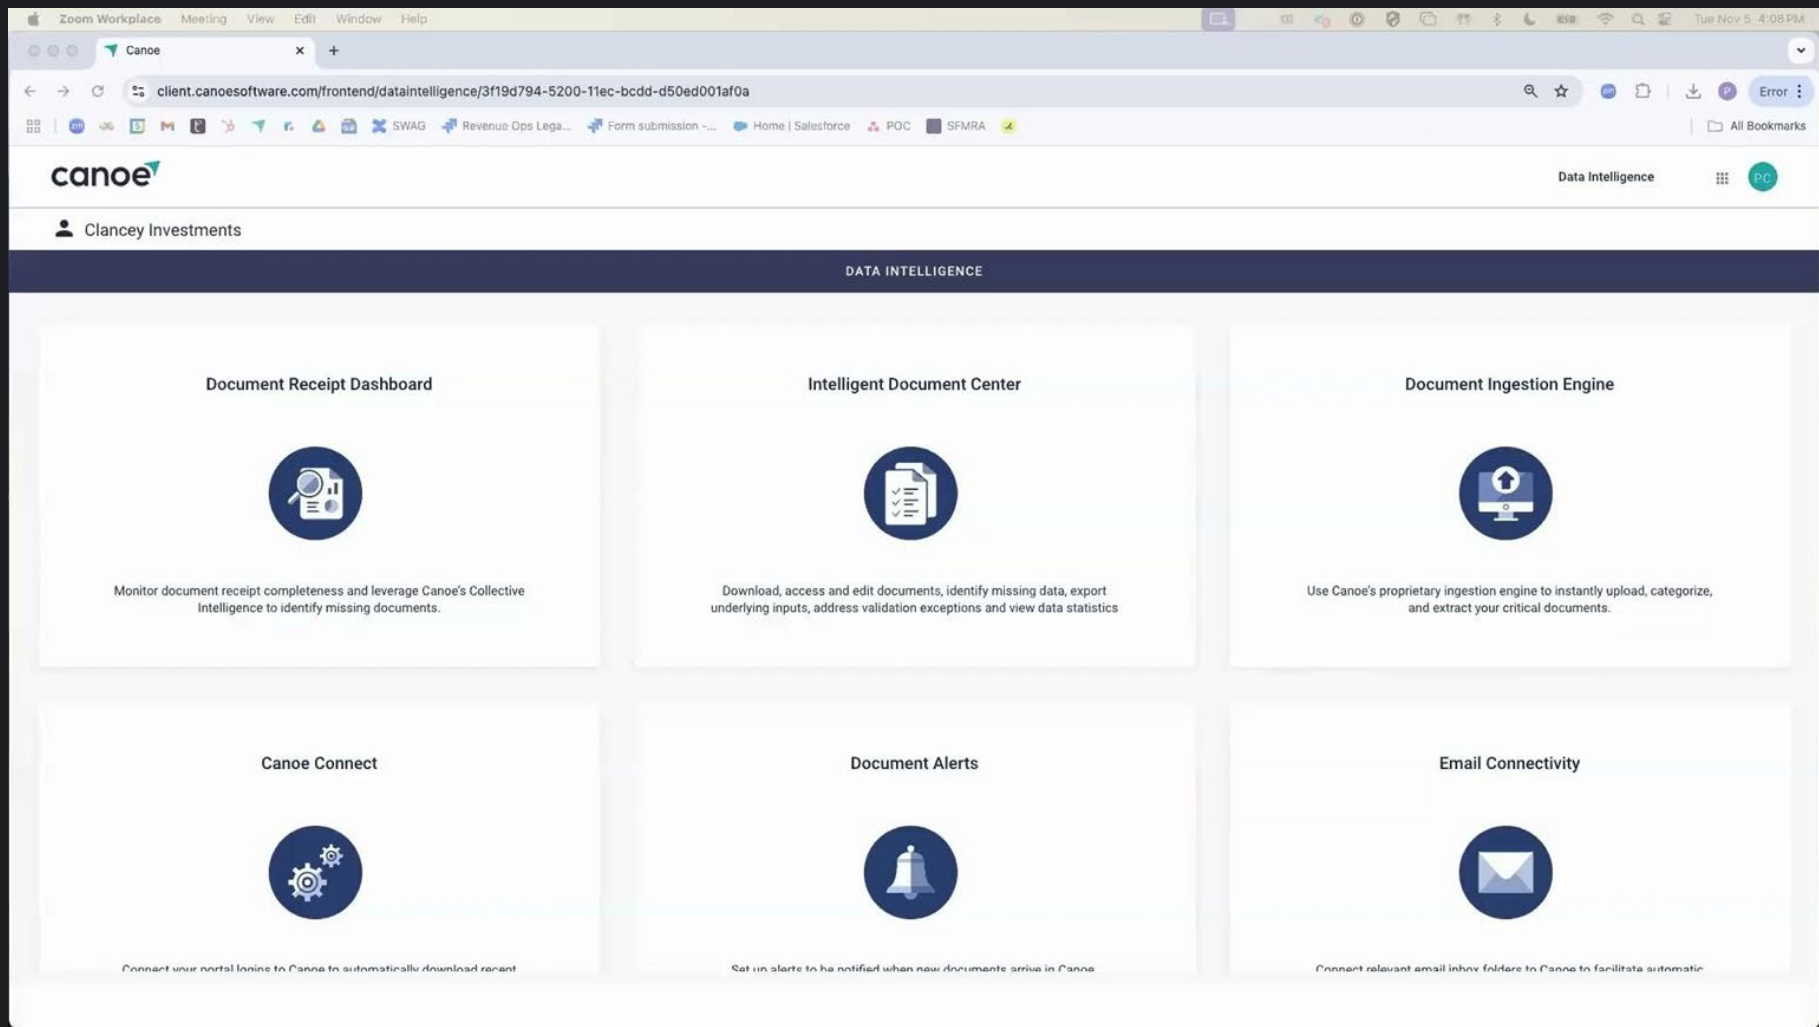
Zoom Workplace Meeting View Edit Window Help

Tue Nov 5 4:08 PM

Canoe

client.canoesoftware.com/frontend/dataintelligence/3f19d794-5200-11ec-bcdd-d50ed001af0a

Error

SWAG Revenue Ops Lega... Form submission -... Home | Salesforce POC SFMRA All Bookmarks

canoe

Data Intelligence

PC

Clancey Investments

DATA INTELLIGENCE

Document Receipt Dashboard

Monitor document receipt completeness and leverage Canoe's Collective Intelligence to identify missing documents.

Intelligent Document Center

Download, access and edit documents, identify missing data, export underlying inputs, address validation exceptions and view data statistics

Document Ingestion Engine

Use Canoe's proprietary ingestion engine to instantly upload, categorize, and extract your critical documents.

Canoe Connect

Connect your portal logins to Canoe to automatically download recent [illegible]

Document Alerts

Set up alerts to be notified when new documents arrive in Canoe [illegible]

Email Connectivity

Connect relevant email inbox folders to Canoe to facilitate automatic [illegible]